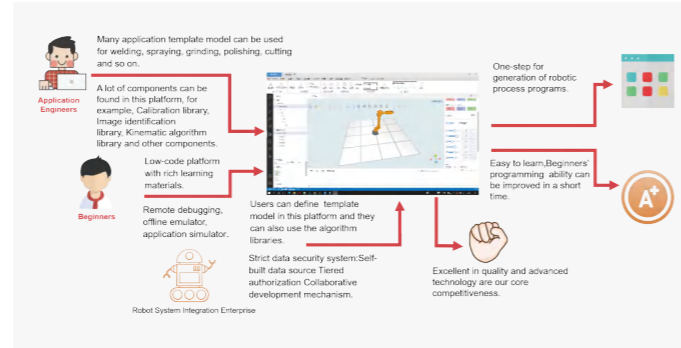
Application Engineers

Many application template model can be used for welding, spraying, grinding, polishing, cutting and so on.

A lot of components can be found in this platform, for example, Calibration library, Image identification library, Kinematic algorithm library and other components.

Beginners

Low-code platform with rich learning materials.

Remote debugging, offline emulator, application simulator.

Users can define template model in this platform and they can also use the algorithm libraries.

Strict data security system:Self-built data source Tiered authorization Collaborative development mechanism.

Robot System Integration Enterprise

One-step for generation of robotic process programs.

Easy to learn,Beginners' programming ability can be improved in a short time.

A+

Excellent in quality and advanced technology are our core competitiveness.